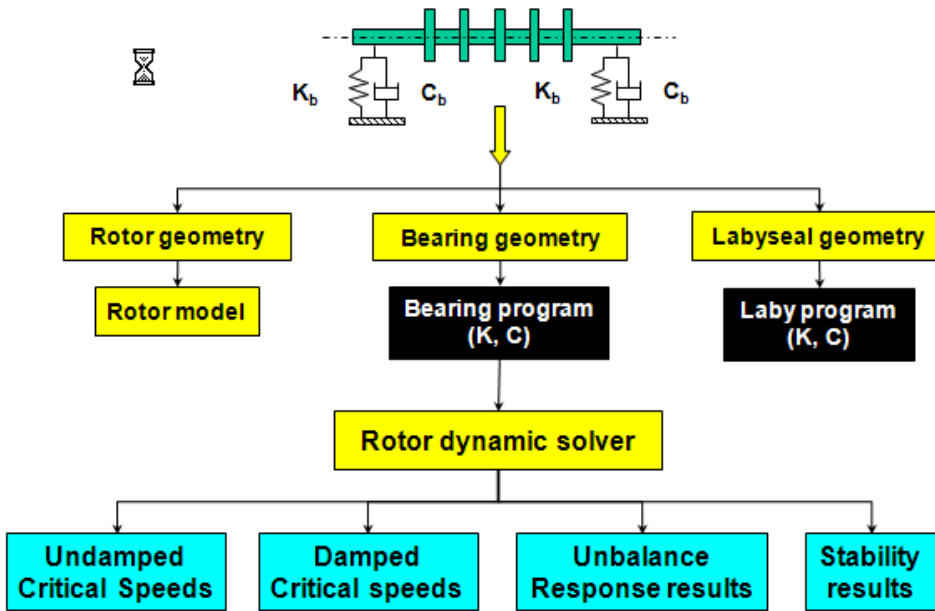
$K_b$ $C_b$ $K_b$ $C_b$

Rotor geometry

Bearing geometry

Labyseal geometry

Rotor model

Bearing program (K, C)

Laby program (K, C)

Rotor dynamic solver

Undamped Critical Speeds

Damped Critical speeds

Unbalance Response results

Stability results